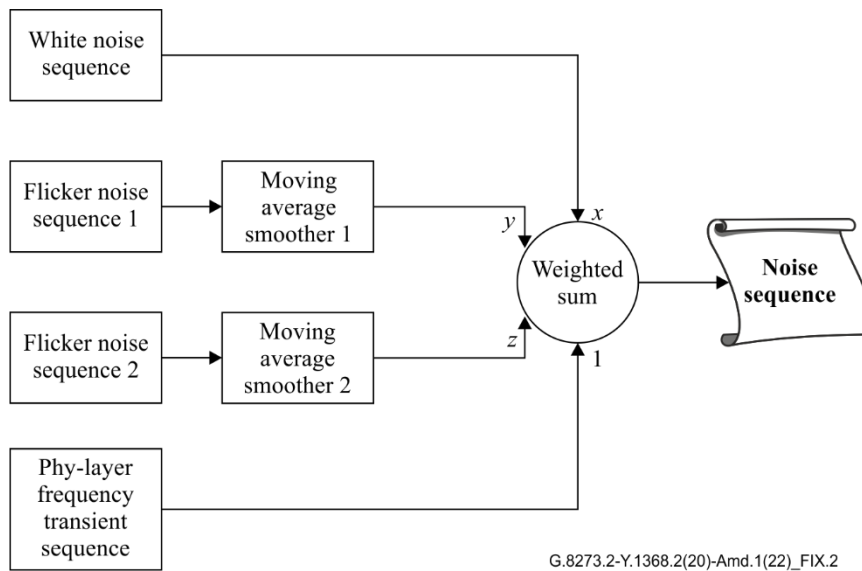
White noise sequence

Flicker noise sequence 1

Moving average smoother 1

Flicker noise sequence 2

Moving average smoother 2

Phy-layer frequency transient sequence

$x$

$y$

$z$

1

Weighted sum

Noise sequence

G.8273.2-Y.1368.2(20)-Amd.1(22)_FIX.2